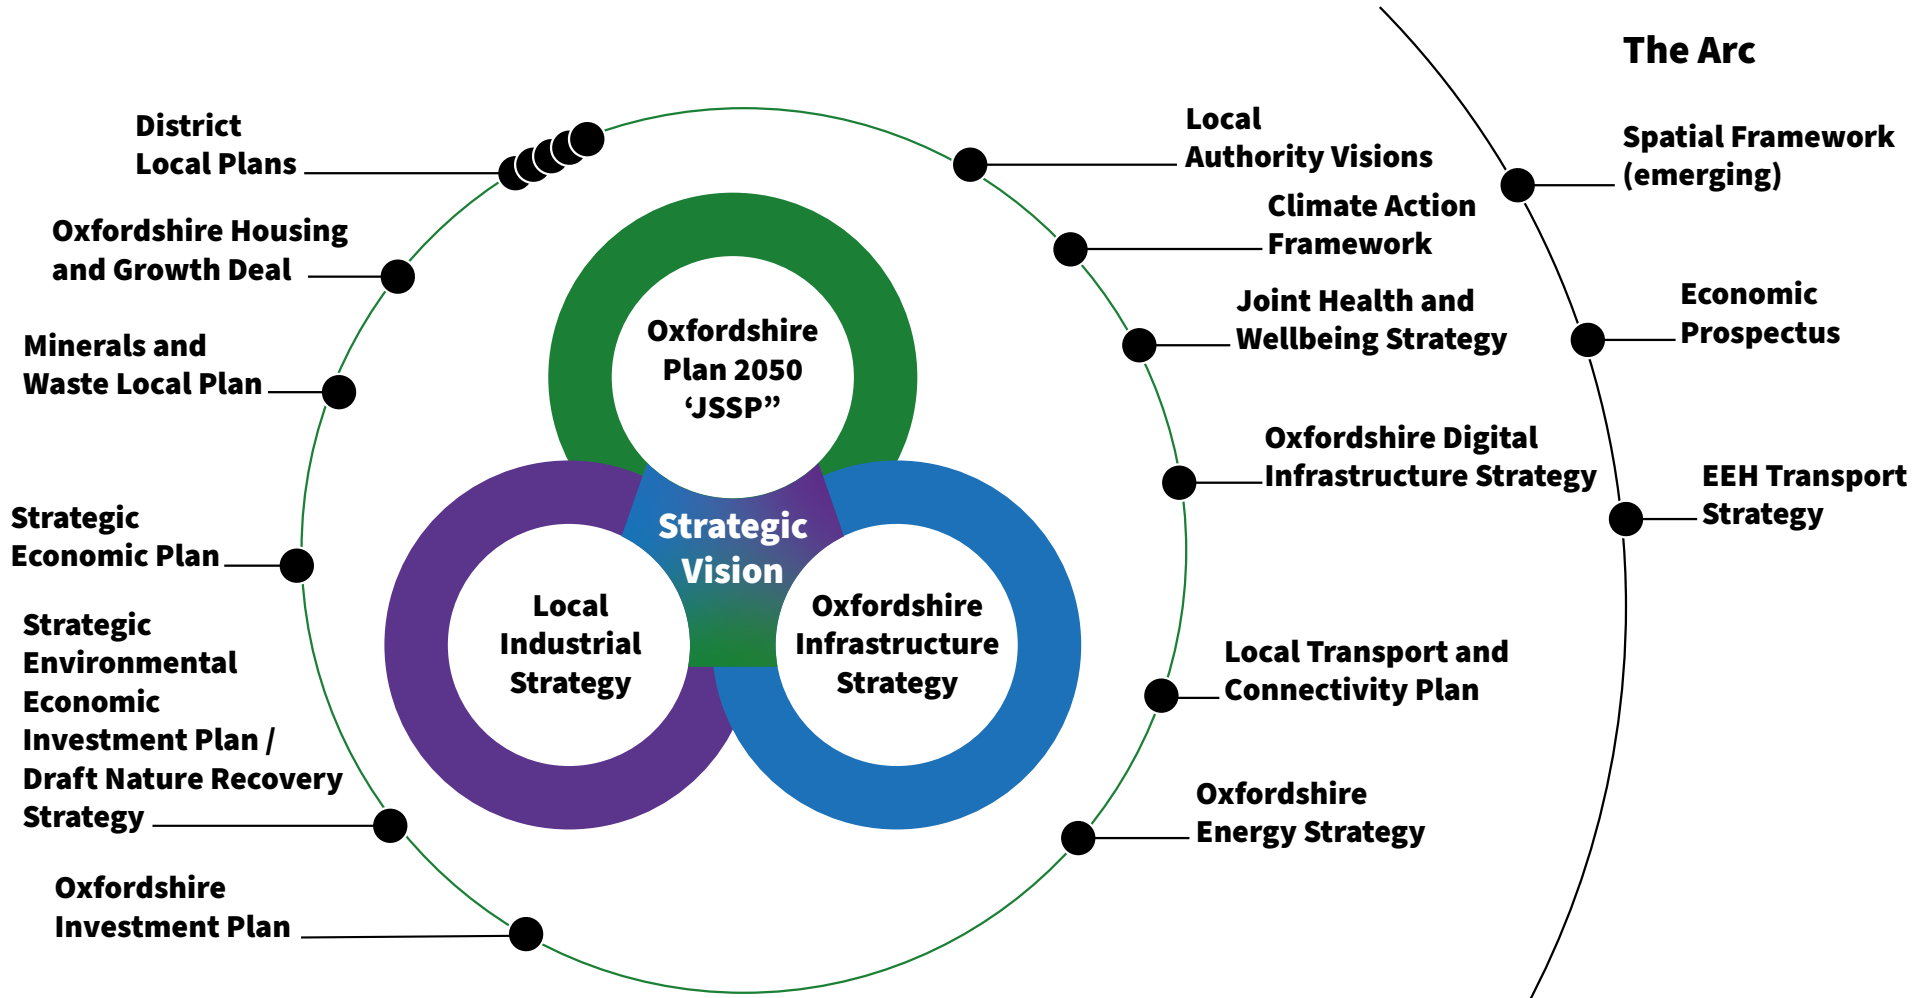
District Local Plans

Oxfordshire Housing and Growth Deal

Minerals and Waste Local Plan

Strategic Economic Plan

Strategic Environmental Economic Investment Plan / Draft Nature Recovery Strategy

Oxfordshire Investment Plan

Oxfordshire Plan 2050 'JSSP"

Strategic Vision

Local Industrial Strategy

Oxfordshire Infrastructure Strategy

Local Authority Visions

Climate Action Framework

Joint Health and Wellbeing Strategy

Oxfordshire Digital Infrastructure Strategy

Local Transport and Connectivity Plan

Oxfordshire Energy Strategy

The Arc

Spatial Framework (emerging)

Economic Prospectus

EEH Transport Strategy